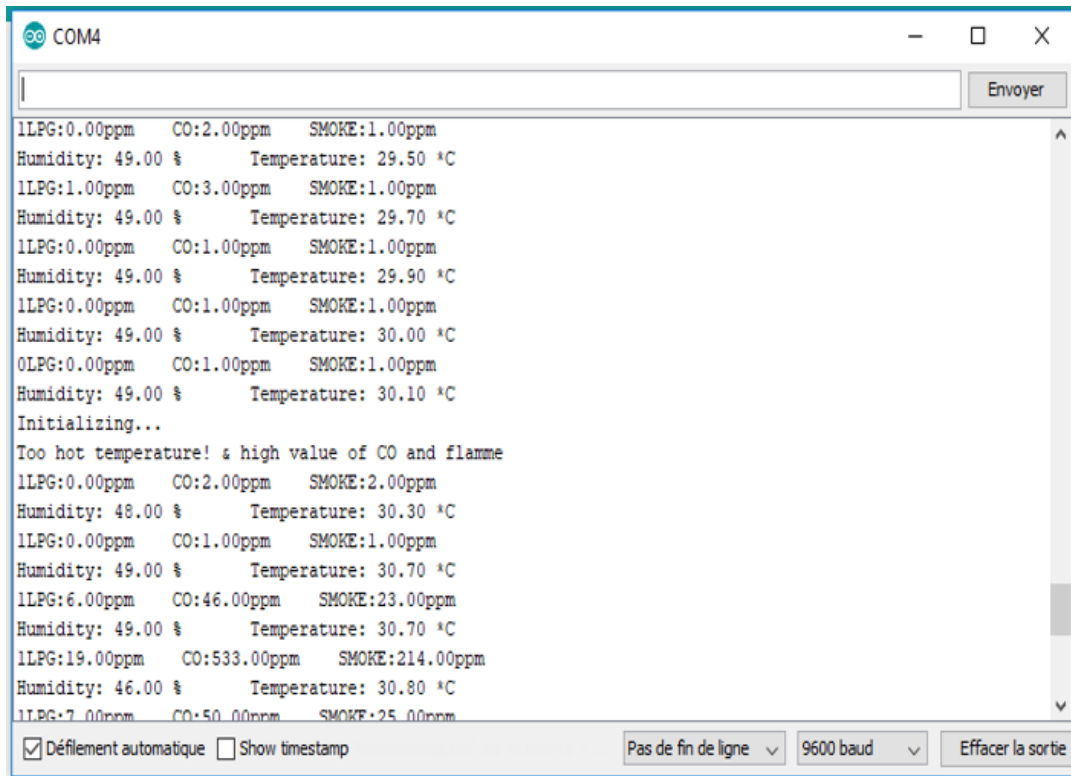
COM4

Envoyer

1LPG:0.00ppm CO:2.00ppm SMOKE:1.00ppm
Humidity: 49.00 % Temperature: 29.50 *C
1LPG:1.00ppm CO:3.00ppm SMOKE:1.00ppm
Humidity: 49.00 % Temperature: 29.70 *C
1LPG:0.00ppm CO:1.00ppm SMOKE:1.00ppm
Humidity: 49.00 % Temperature: 29.90 *C
1LPG:0.00ppm CO:1.00ppm SMOKE:1.00ppm
Humidity: 49.00 % Temperature: 30.00 *C
0LPG:0.00ppm CO:1.00ppm SMOKE:1.00ppm
Humidity: 49.00 % Temperature: 30.10 *C
Initializing...
Too hot temperature! & high value of CO and flamme
1LPG:0.00ppm CO:2.00ppm SMOKE:2.00ppm
Humidity: 48.00 % Temperature: 30.30 *C
1LPG:0.00ppm CO:1.00ppm SMOKE:1.00ppm
Humidity: 49.00 % Temperature: 30.70 *C
1LPG:6.00ppm CO:46.00ppm SMOKE:23.00ppm
Humidity: 49.00 % Temperature: 30.70 *C
1LPG:19.00ppm CO:533.00ppm SMOKE:214.00ppm
Humidity: 46.00 % Temperature: 30.80 *C
1LPG:7.00ppm CO:50.00ppm SMOKE:25.00ppm

Défilement automatique Show timestamp Pas de fin de ligne 9600 baud Effacer la sortie